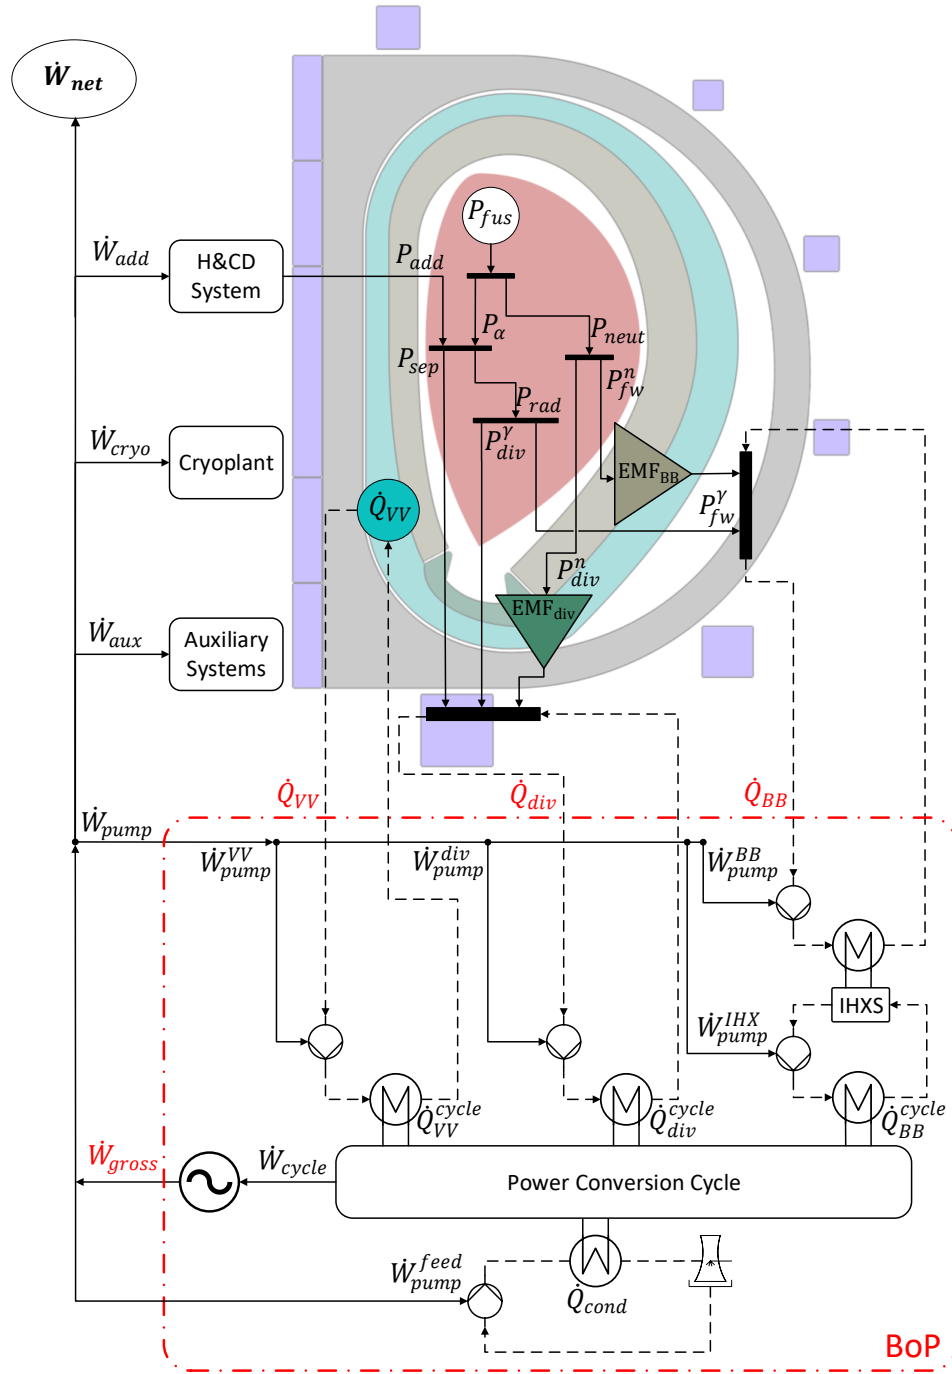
$\dot{W}_{net}$

$\dot{W}_{add}$
H&CD System

$P_{fus}$
$P_{add}$
$P_{\alpha}$
$P_{neut}$
$P_{sep}$
$P_{fw}^{n}$
$P_{rad}$
$P_{div}^{\gamma}$

$\dot{W}_{cryo}$
Cryoplant

EMF$_{BB}$
$P_{fw}^{\gamma}$
$\dot{Q}_{VV}$
$P_{div}^{n}$
EMF$_{div}$

$\dot{W}_{aux}$
Auxiliary Systems

$\dot{Q}_{VV}$
$\dot{Q}_{div}$
$\dot{Q}_{BB}$

$\dot{W}_{pump}$
$\dot{W}_{pump}^{VV}$
$\dot{W}_{pump}^{div}$
$\dot{W}_{pump}^{BB}$

IHXS
$\dot{W}_{pump}^{IHX}$

$\dot{Q}_{VV}^{cycle}$
$\dot{Q}_{div}^{cycle}$
$\dot{Q}_{BB}^{cycle}$

$\dot{W}_{gross}$
$\dot{W}_{cycle}$
Power Conversion Cycle

$\dot{W}_{pump}^{feed}$
$\dot{Q}_{cond}$

BoP